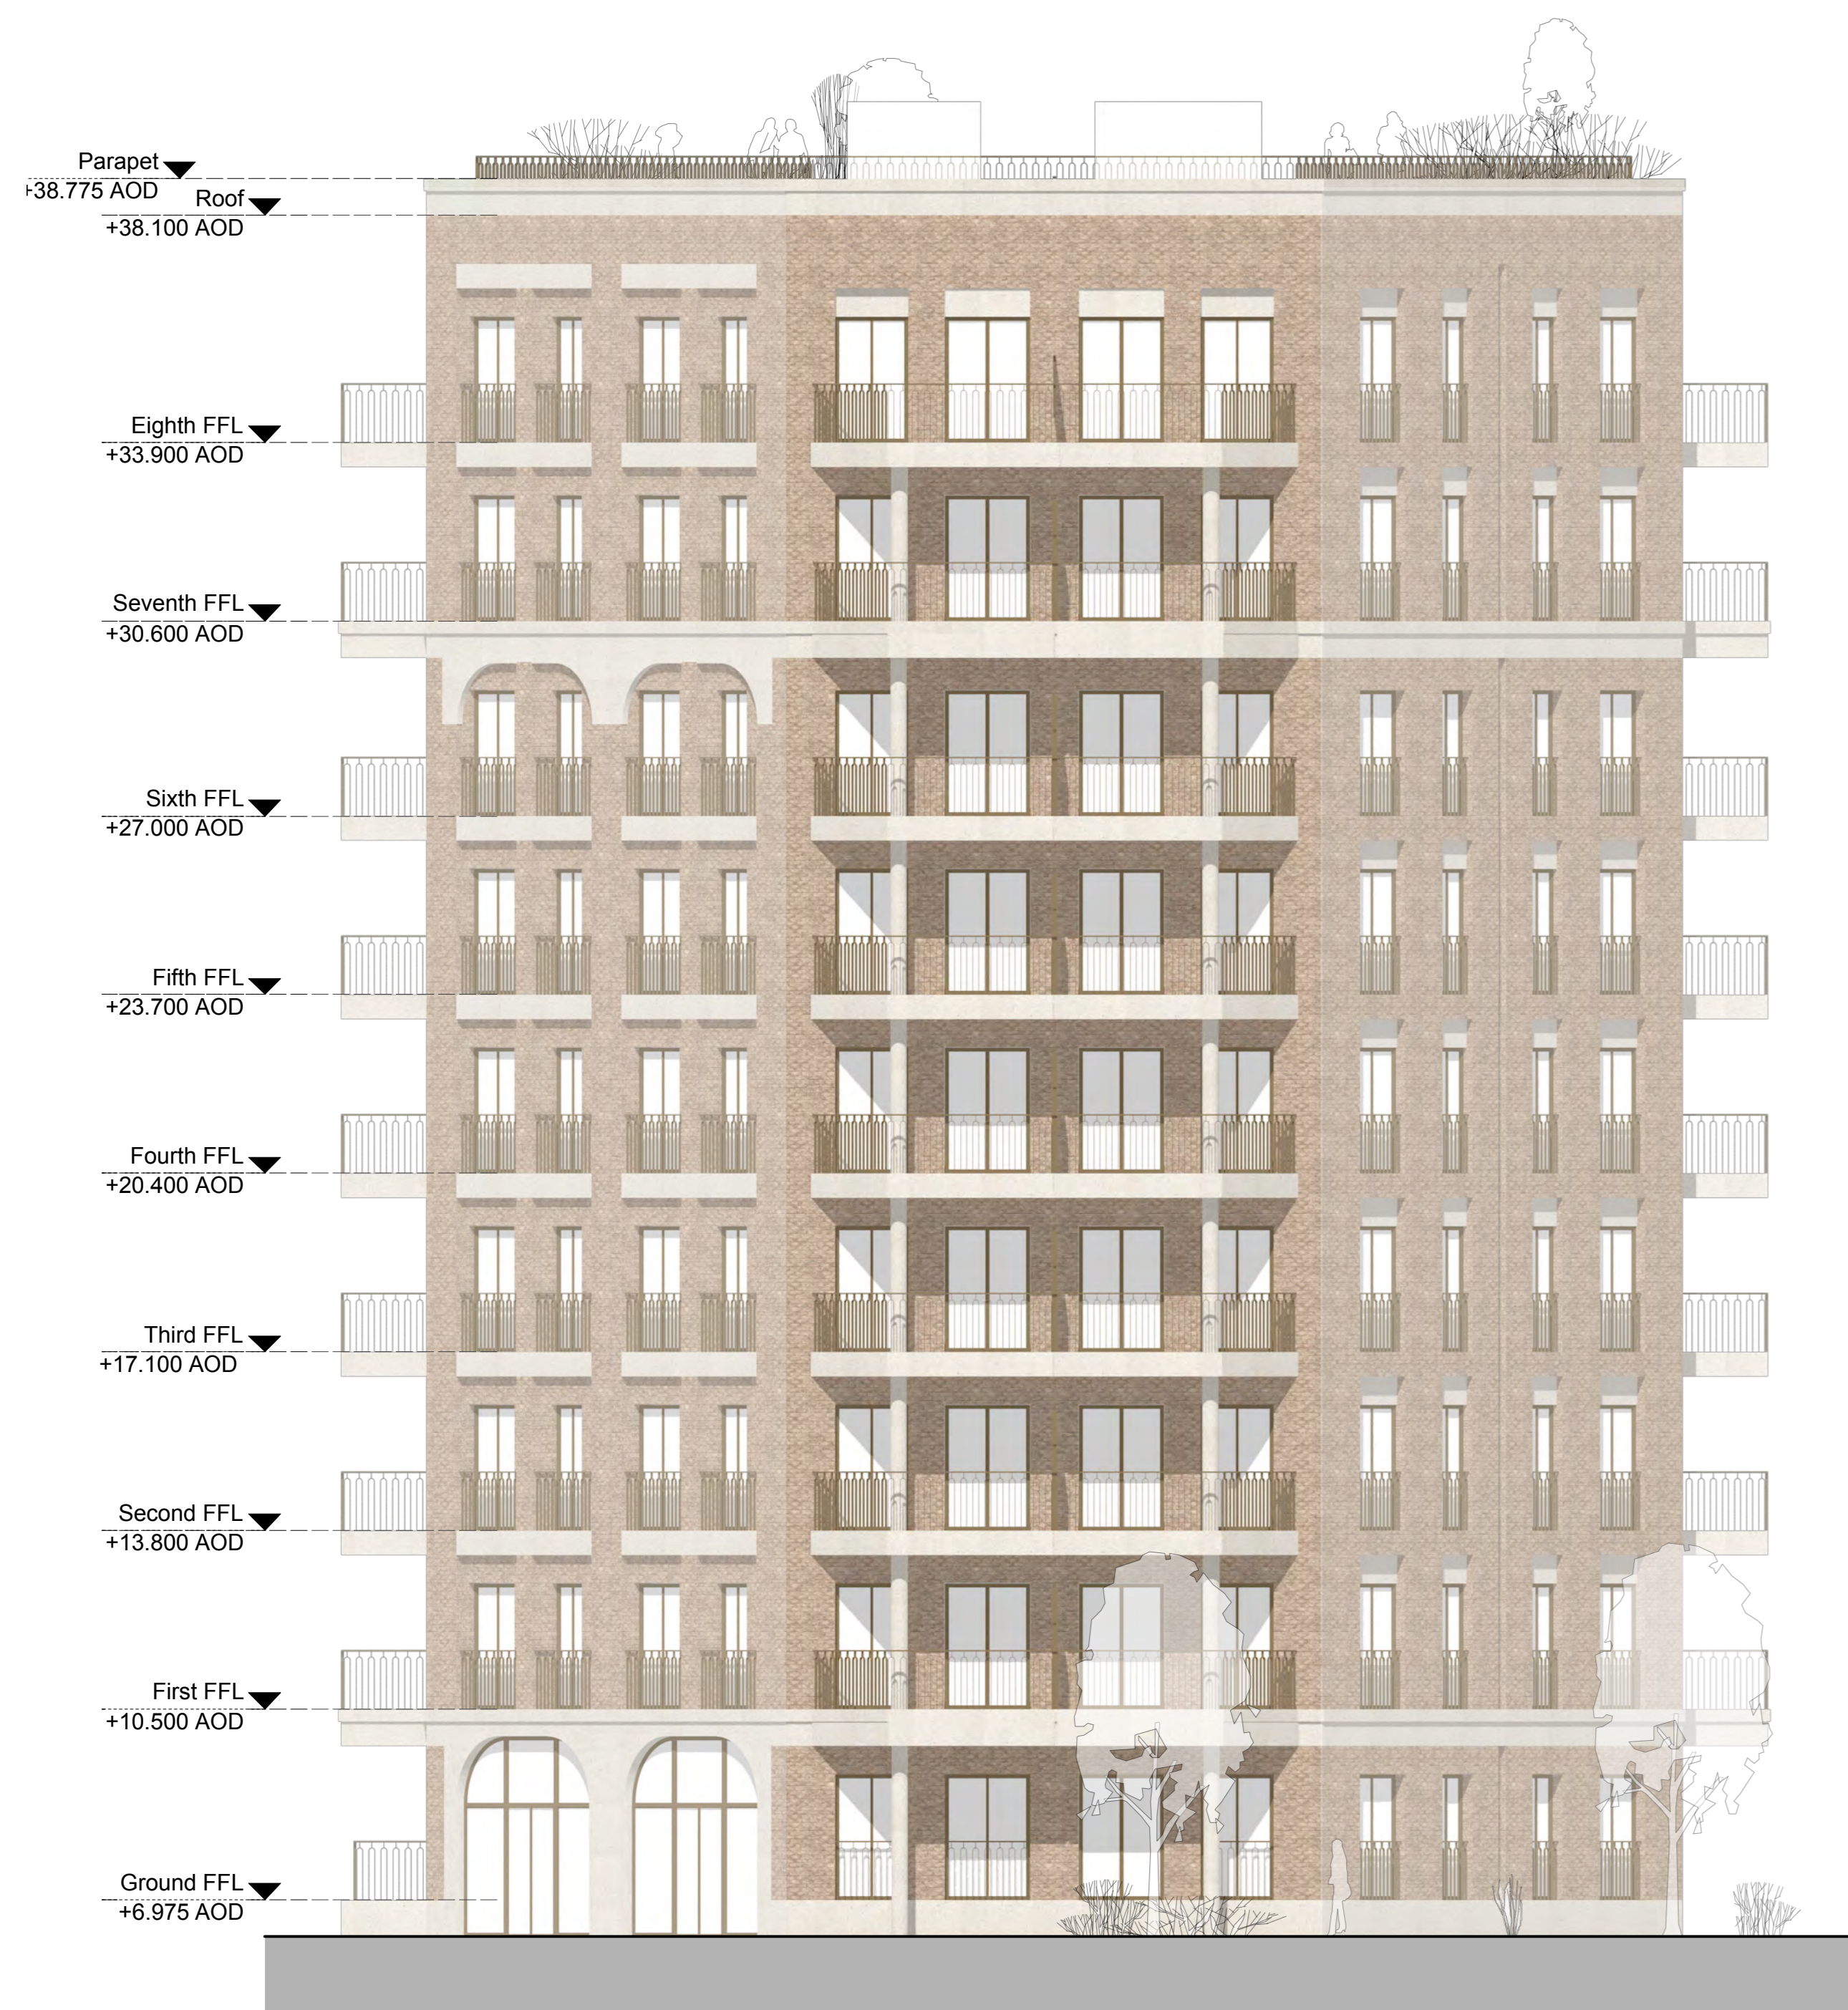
Parapet
+38.775 AOD
Roof
+38.100 AOD

Eighth FFL
+33.900 AOD

Seventh FFL
+30.600 AOD

Sixth FFL
+27.000 AOD

Fifth FFL
+23.700 AOD

Fourth FFL
+20.400 AOD

Third FFL
+17.100 AOD

Second FFL
+13.800 AOD

First FFL
+10.500 AOD

Ground FFL
+6.975 AOD